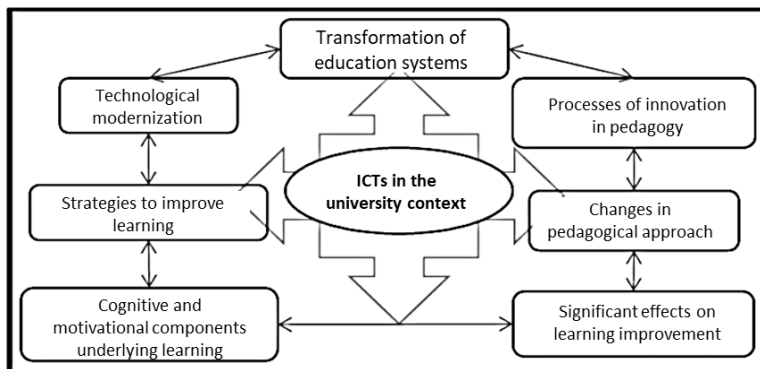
Transformation of education systems

Technological modernization

Processes of innovation in pedagogy

ICTs in the university context

Strategies to improve learning

Changes in pedagogical approach

Cognitive and motivational components underlying learning

Significant effects on learning improvement